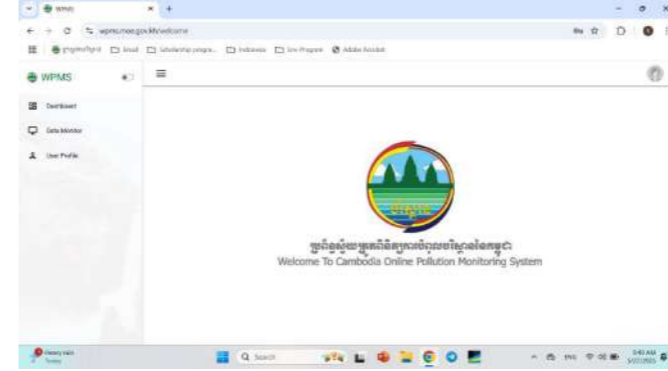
WPMS
wpms.moe.gov.kh/welcome
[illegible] Email Scholarship progra... Indonesia Eco-Program Adobe Acrobat
WPMS
Dashboard
Data Monitor
User Profile
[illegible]
Welcome To Cambodia Online Pollution Monitoring System
Heavy rain
Today
Search
ENG
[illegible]